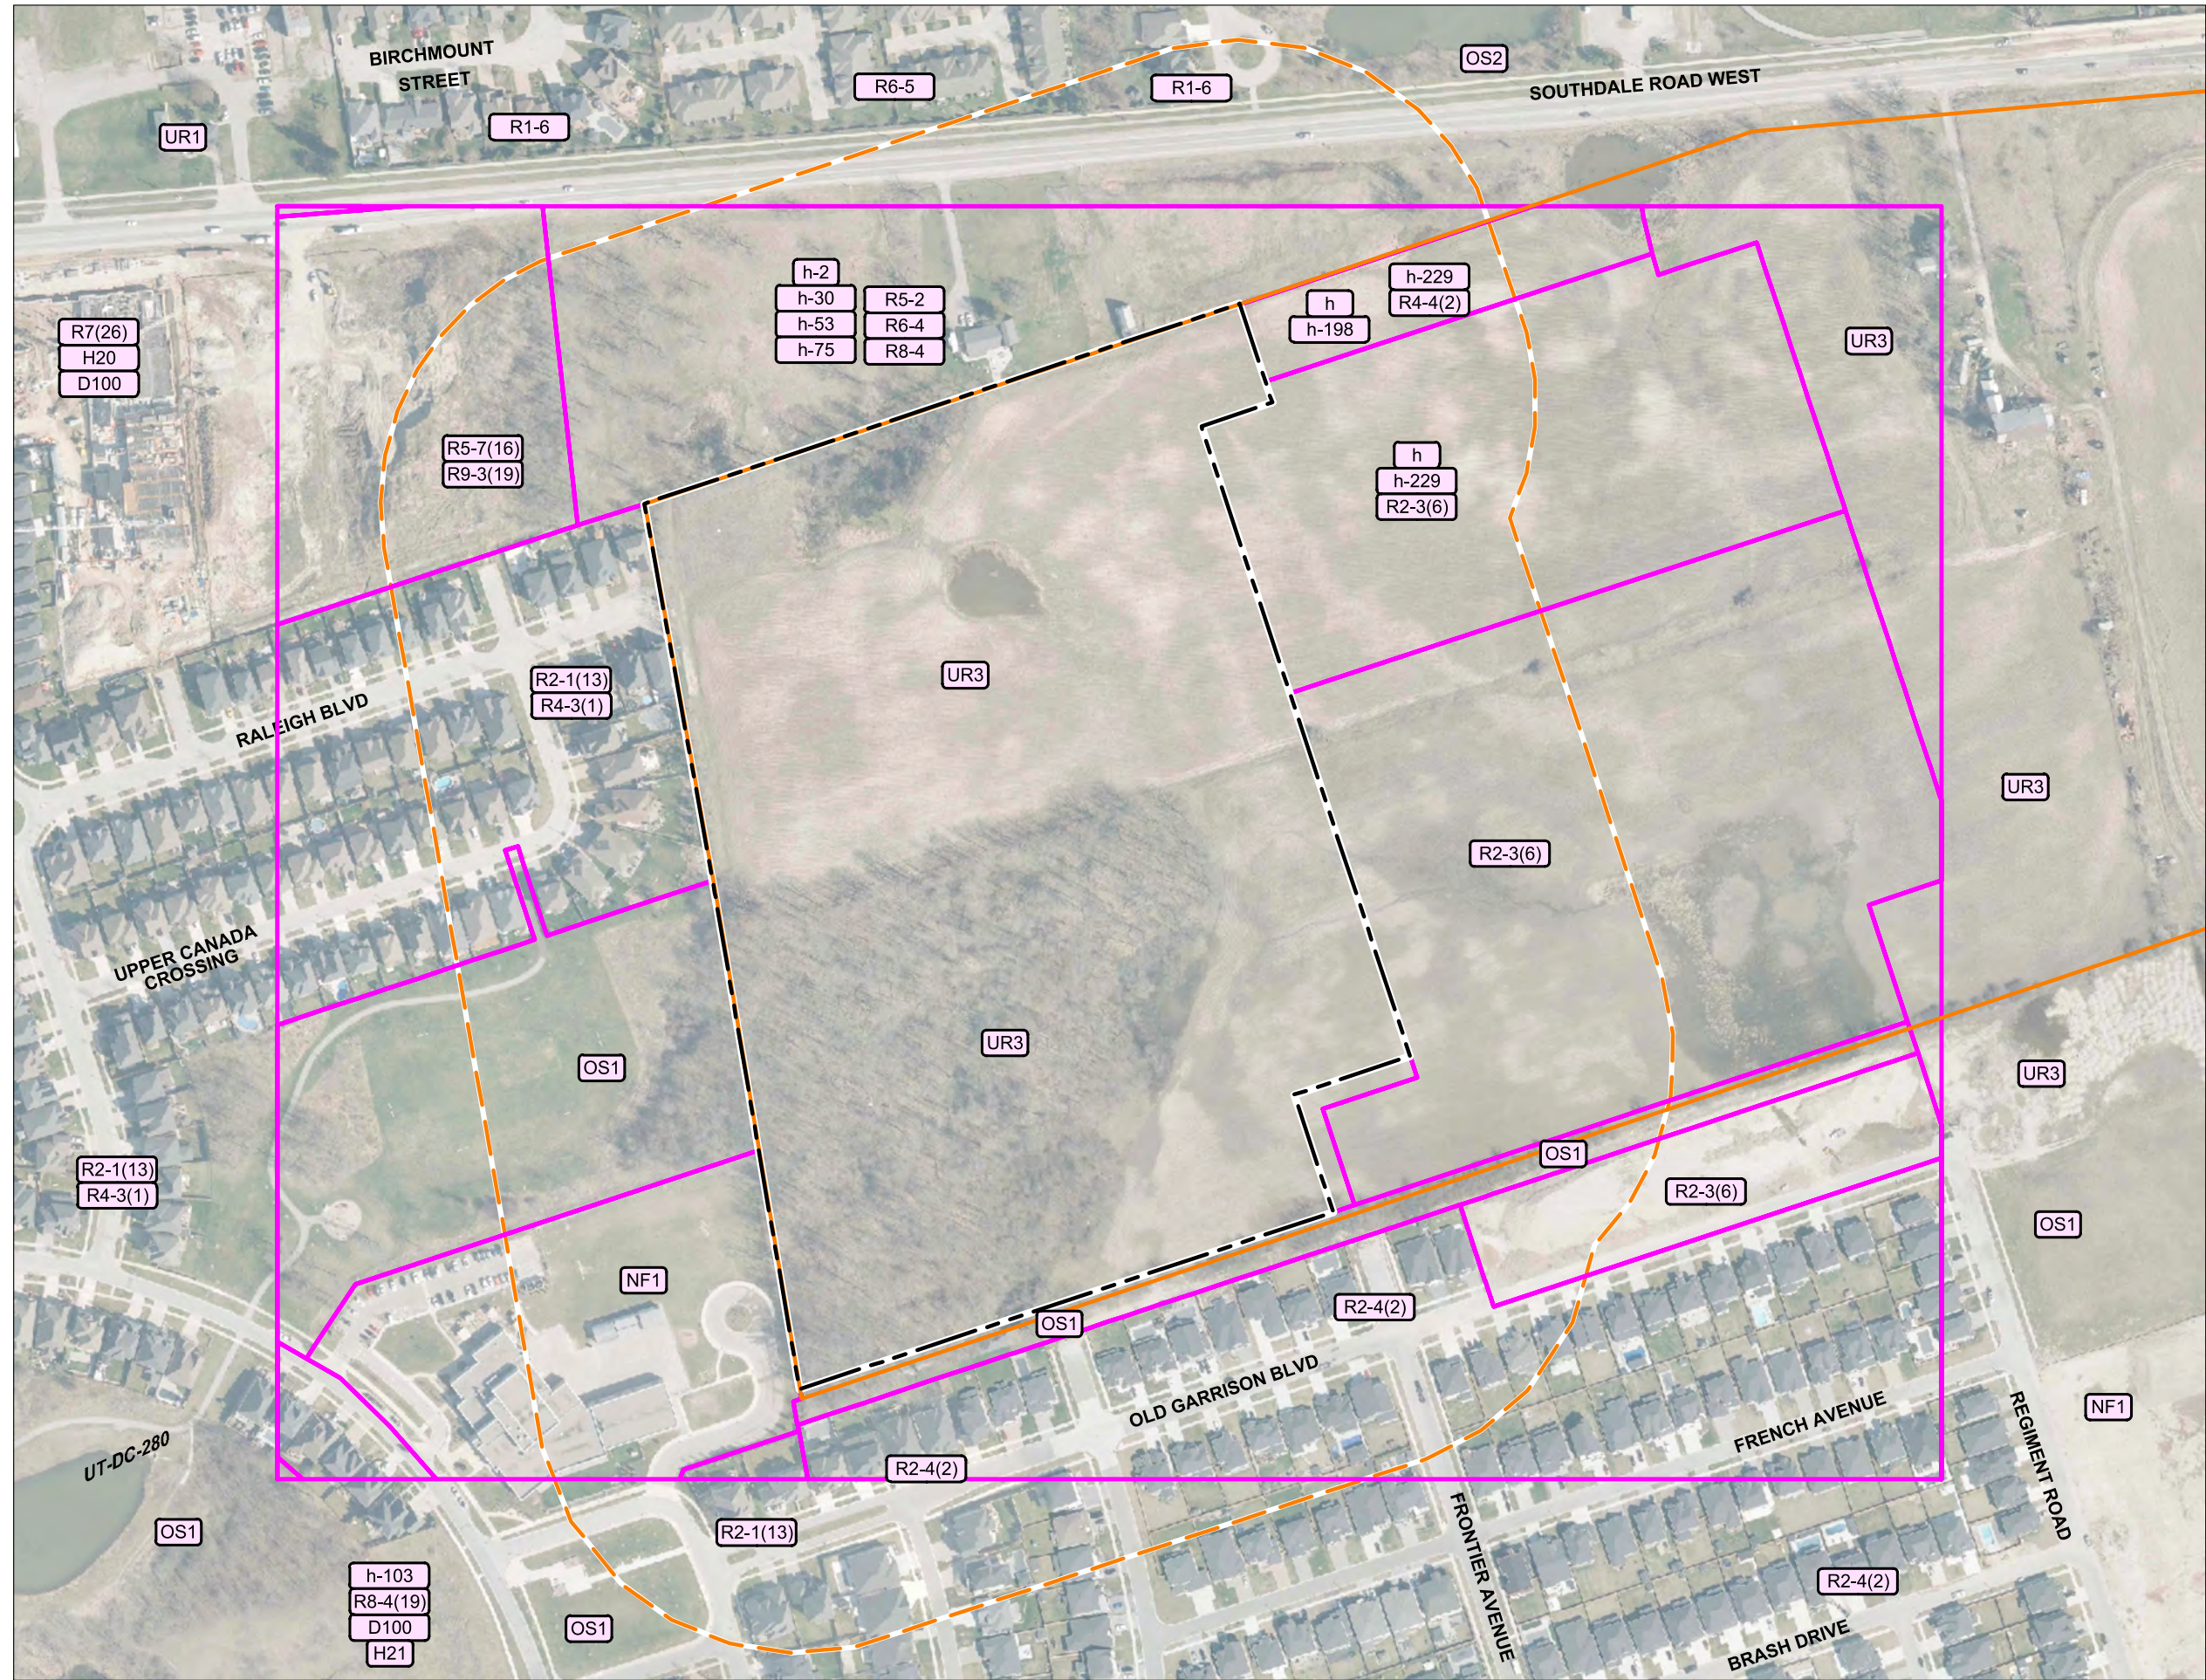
BIRCHMOUNT STREET

OS2

R6-5

R1-6

SOUTHDALE ROAD WEST

UR1

R1-6

h-2
h-30
h-53
h-75

R5-2
R6-4
R8-4

h-229
R4-4(2)

h
h-198

R7(26)
H20
D100

UR3

R5-7(16)
R9-3(19)

h
h-229
R2-3(6)

UR3

R2-1(13)
R4-3(1)

RALEIGH BLVD

UR3

R2-3(6)

UPPER CANADA CROSSING

UR3

OS1

UR3

OS1

R2-1(13)
R4-3(1)

R2-3(6)

OS1

NF1

R2-4(2)

OS1

OLD GARRISON BLVD

FRENCH AVENUE

REGIMENT ROAD

NF1

UT-DC-280

R2-4(2)

OS1

R2-1(13)

FRONTIER AVENUE

h-103
R8-4(19)
D100
H21

OS1

R2-4(2)

BRASH DRIVE